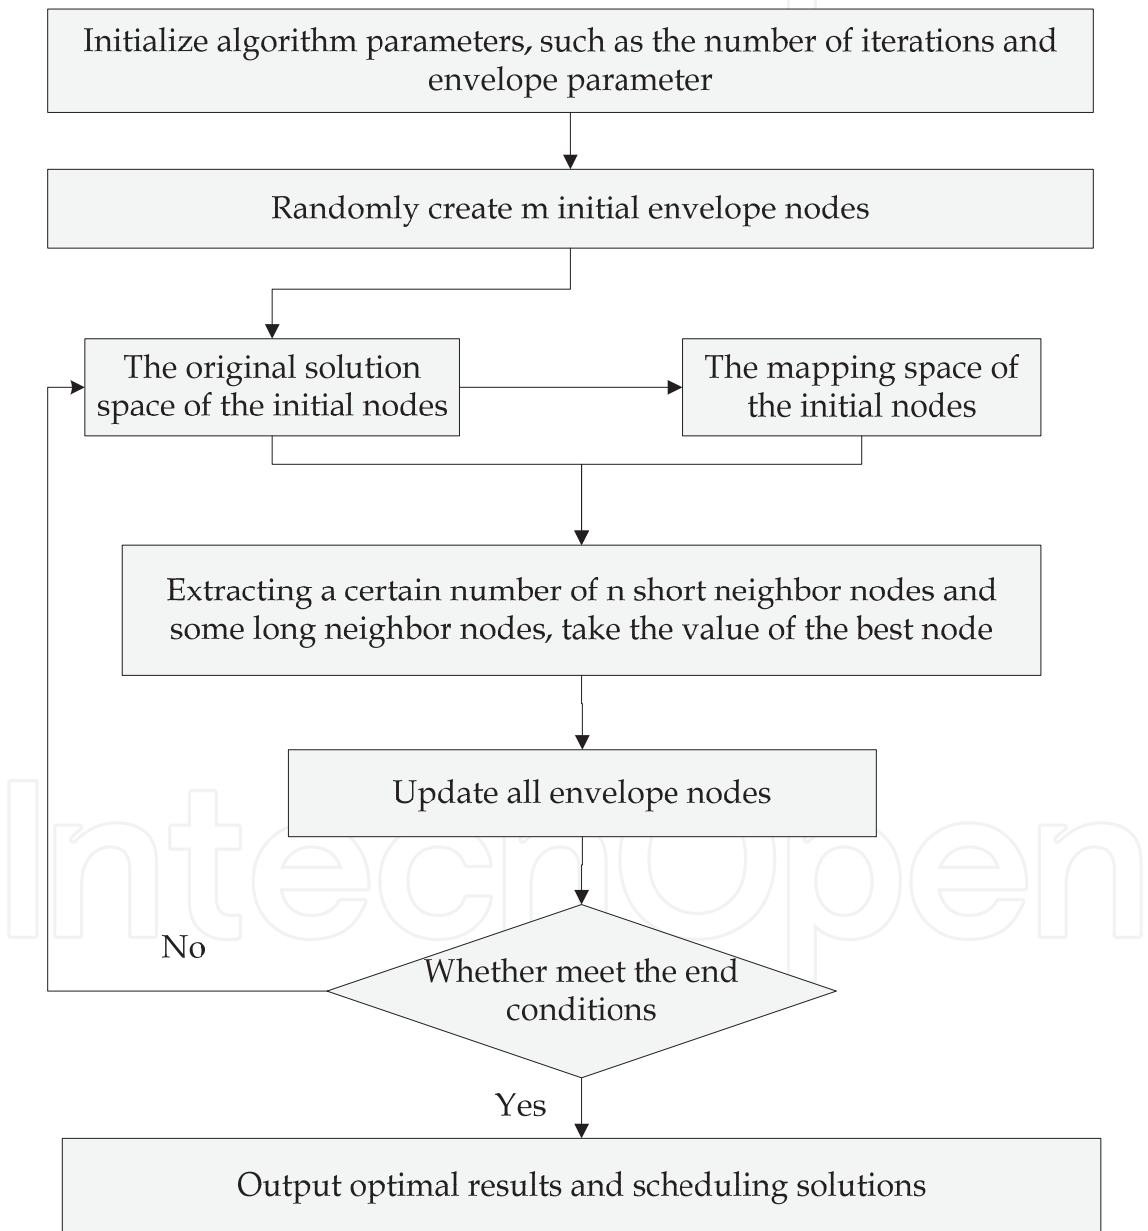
Initialize algorithm parameters, such as the number of iterations and envelope parameter

Randomly create m initial envelope nodes

The original solution space of the initial nodes

The mapping space of the initial nodes

Extracting a certain number of n short neighbor nodes and some long neighbor nodes, take the value of the best node

Update all envelope nodes

IntechOpen

No

Whether meet the end conditions

Yes

Output optimal results and scheduling solutions